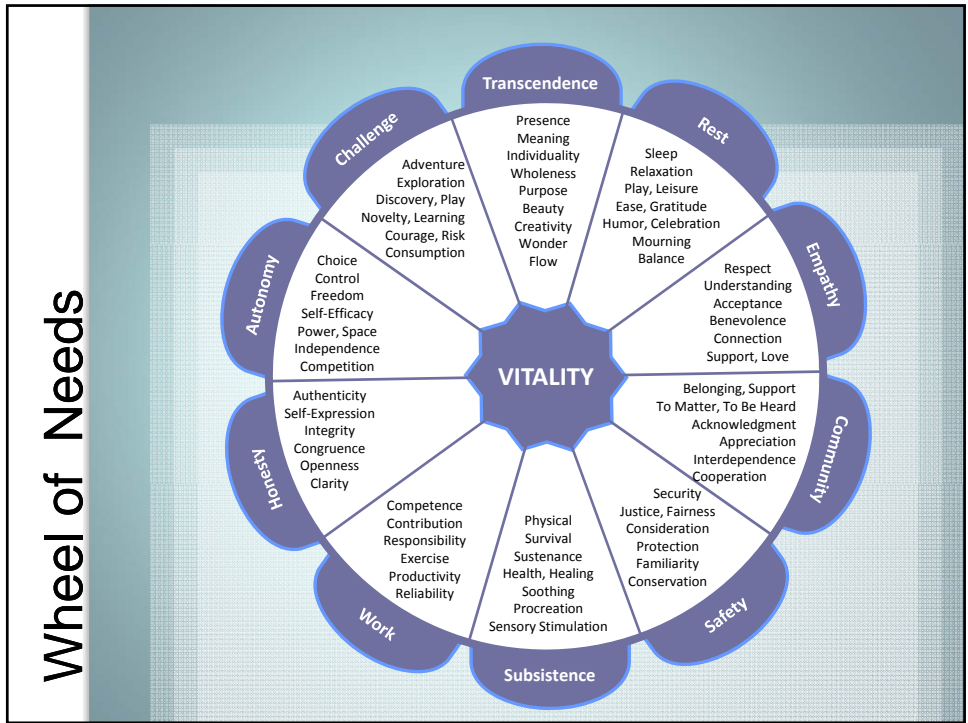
Wheel of Needs

Transcendence

Presence
Meaning
Individuality
Wholeness
Purpose
Beauty
Creativity
Wonder
Flow

Rest

Sleep
Relaxation
Play, Leisure
Ease, Gratitude
Humor, Celebration
Mourning
Balance

Empathy

Respect
Understanding
Acceptance
Benevolence
Connection
Support, Love

Community

Belonging, Support
To Matter, To Be Heard
Acknowledgment
Appreciation
Interdependence
Cooperation

Safety

Security
Justice, Fairness
Consideration
Protection
Familiarity
Conservation

Subsistence

Physical
Survival
Sustenance
Health, Healing
Soothing
Procreation
Sensory Stimulation

Work

Competence
Contribution
Responsibility
Exercise
Productivity
Reliability

Honesty

Authenticity
Self-Expression
Integrity
Congruence
Openness
Clarity

Autonomy

Choice
Control
Freedom
Self-Efficacy
Power, Space
Independence
Competition

Challenge

Adventure
Exploration
Discovery, Play
Novelty, Learning
Courage, Risk
Consumption

VITALITY